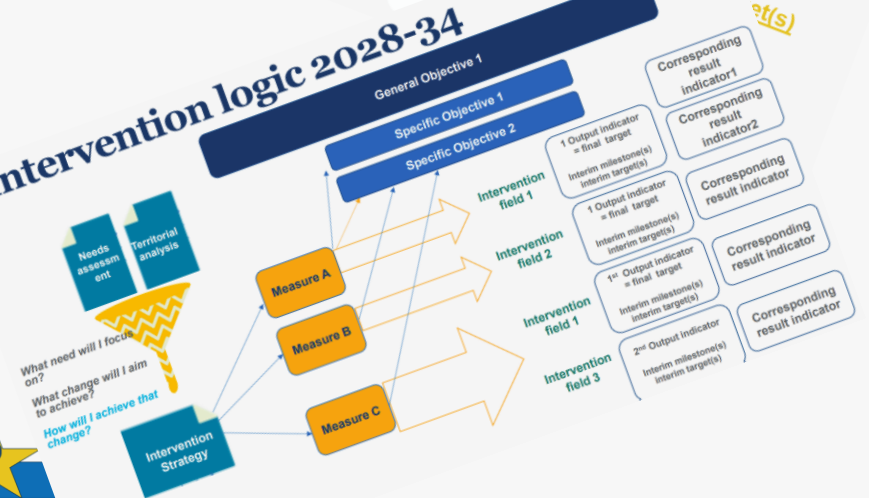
ntervention logic 2028-34

et(s)

General Objective 1

Specific Objective 1

Specific Objective 2

Needs assessment

Territorial analysis

What need will I focus on?

What change will I aim to achieve?

How will I achieve that change?

Intervention Strategy

Measure A

Measure B

Measure C

Intervention field 1

Intervention field 2

Intervention field 1

Intervention field 3

1 Output indicator = final target

Interim milestone(s) interim target(s)

1 Output indicator = final target

Interim milestone(s) interim target(s)

1st Output indicator = final target

Interim milestone(s) interim target(s)

2nd Output indicator

Interim milestone(s) interim target(s)

Corresponding result indicator1

Corresponding result indicator2

Corresponding result indicator

Corresponding result indicator

Corresponding result indicator